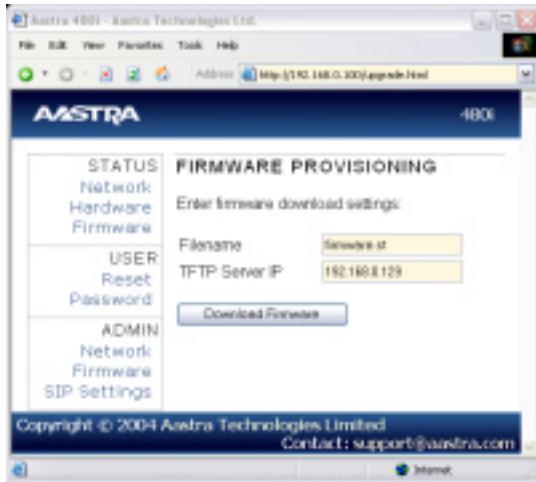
Aastra 480i - Aastra Technologies Ltd.

File Edit View Favorites Tools Help

Address http://192.168.0.100/upgrade.html

AASTRA

480i

STATUS
Network
Hardware
Firmware

USER
Reset
Password

ADMIN
Network
Firmware
SIP Settings

FIRMWARE PROVISIONING

Enter firmware download settings:

| Filename | firmware.st |
|---|---|
| TFTP Server IP | 192.168.0.129 |

Download Firmware

Copyright © 2004 Aastra Technologies Limited

Contact: support@aastra.com

Internet